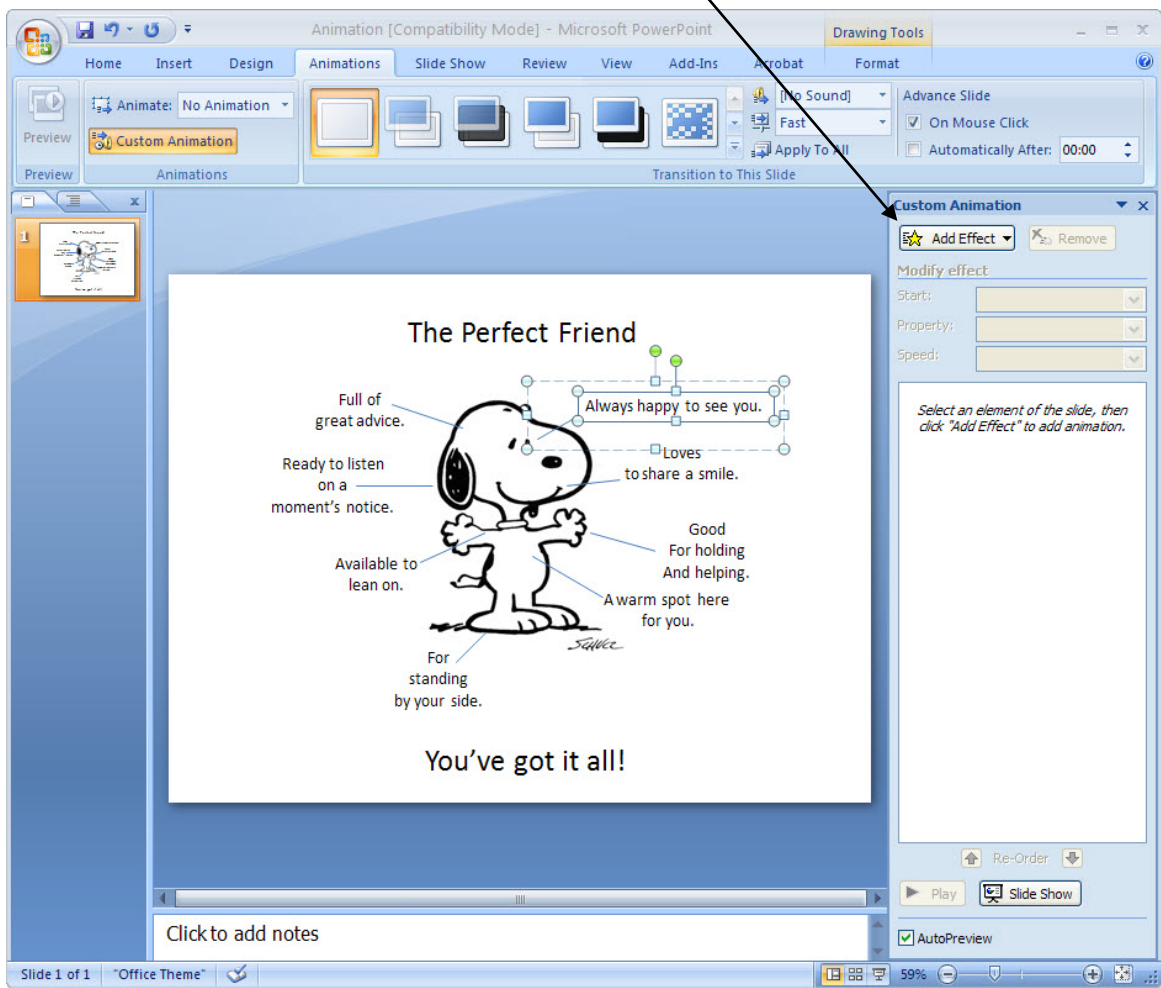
Animation [Compatibility Mode] - Microsoft PowerPoint

Drawing Tools

Home Insert Design Animations Slide Show Review View Add-Ins Acrobat Format

Preview

Preview

Animate: No Animation

Custom Animation

Animations

[No Sound]

Fast

Apply To All

Advance Slide

On Mouse Click

Automatically After: 00:00

Transition to This Slide

Custom Animation

Add Effect

Remove

Modify effect

Start:

Property:

Speed:

Select an element of the slide, then click "Add Effect" to add animation.

Re-Order

Play

Slide Show

AutoPreview

1

The Perfect Friend

Full of great advice.

Always happy to see you.

Loves to share a smile.

Ready to listen on a moment's notice.

Good For holding And helping.

Available to lean on.

A warm spot here for you.

For standing by your side.

You've got it all!

Click to add notes

Slide 1 of 1 "Office Theme" 59%